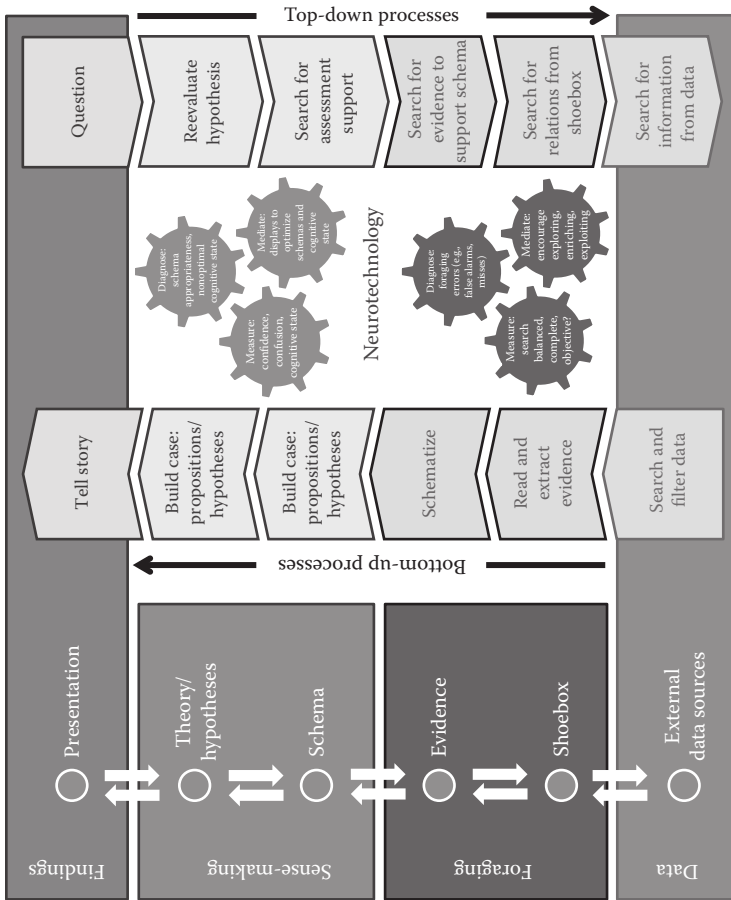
Top-down processes

Question

Reevaluate hypothesis

Search for assessment support

Search for evidence to support schema

Search for relations from shoebox

Search for information from data

Diagnose: schema appropriateness, nonoptimal cognitive state

Mediate: displays to optimize schemas and cognitive state

Measure: confidence, confusion, cognitive state

Neurotechnology

Diagnose: foraging errors (e.g., false alarms, misses)

Mediate: encourage exploring, enriching, exploiting

Measure: search balanced, complete, objective?

Tell story

Build case: propositions/ hypotheses

Build case: propositions/ hypotheses

Schematize

Read and extract evidence

Search and filter data

Bottom-up processes

Presentation

Theory/ hypotheses

Schema

Evidence

Shoebox

External data sources

Findings

Sense-making

Foraging

Data